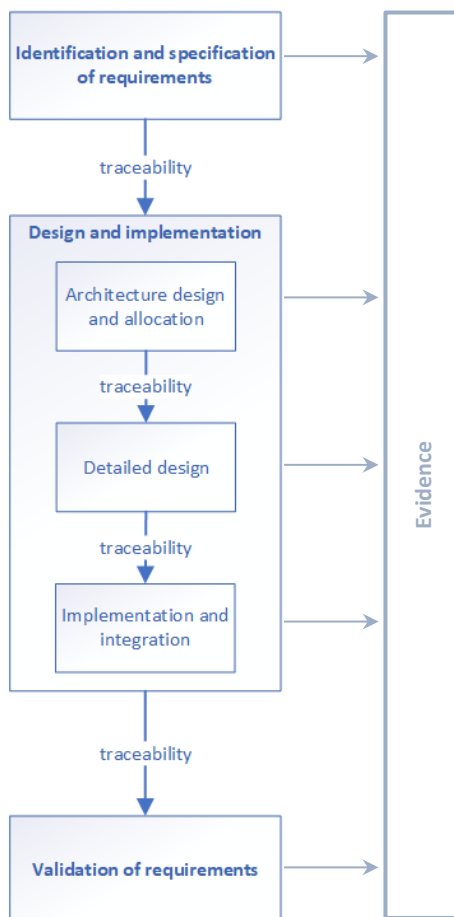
Identification and specification of requirements

traceability

Design and implementation

Architecture design and allocation

traceability

Detailed design

traceability

Implementation and integration

traceability

Validation of requirements

Evidence